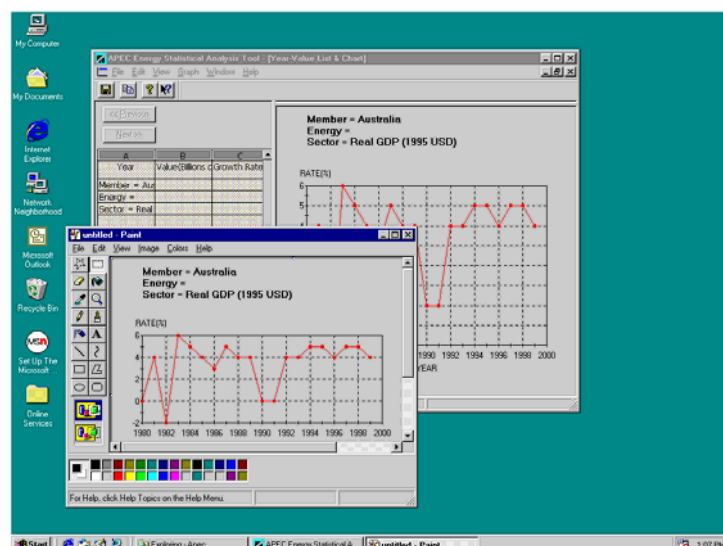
My Computer

My Documents

Internet Explorer

Network Neighborhood

Microsoft Outlook

Recycle Bin

Set Up The Microsoft ...

Online Services

APEC Energy Statistical Analysis Tool - [Year-Value List & Chart]

File Edit View Graph Window Help

<<Previous

Next>>

| A | B | C |
|---|---|---|
| Year | Value(Billions c | Growth Rate |
| Member = Aus | | |
| Energy = | | |
| Sector = Real | | |

Member = Australia
Energy =
Sector = Real GDP (1995 USD)

RATE(%)

6
5
4

1990 1992 1994 1996 1998 2000
YEAR

untitled - Paint

File Edit View Image Colors Help

Member = Australia
Energy =
Sector = Real GDP (1995 USD)

RATE(%)

6
4
2
0
-2

1980 1982 1984 1986 1988 1990 1992 1994 1996 1998 2000

For Help, click Help Topics on the Help Menu.

Start

Exploring - Apec

APEC Energy Statistical A...

untitled - Paint

1:07 P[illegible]